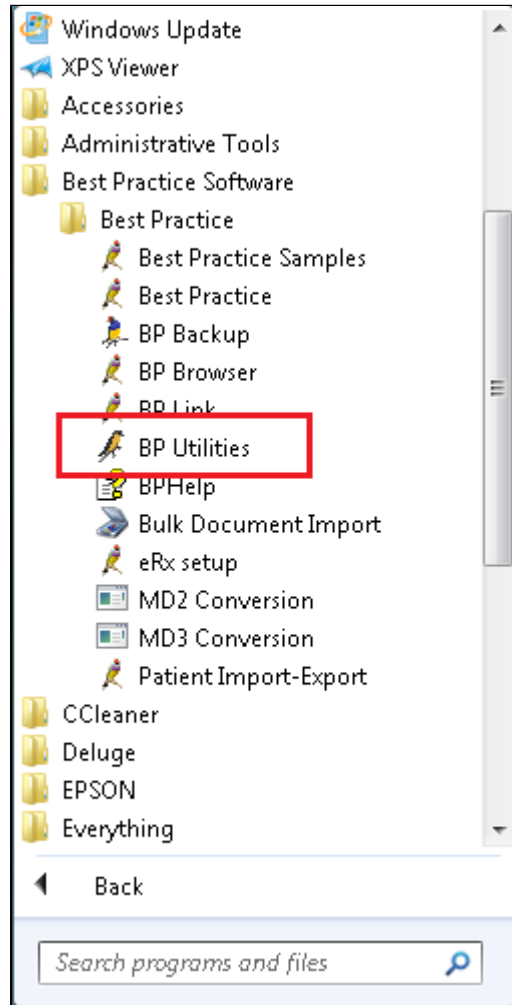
Windows Update
XPS Viewer
Accessories
Administrative Tools
Best Practice Software
Best Practice
Best Practice Samples
Best Practice
BP Backup
BP Browser
BP Link
BP Utilities
BPHelp
Bulk Document Import
eRx setup
MD2 Conversion
MD3 Conversion
Patient Import-Export
CCleaner
Deluge
EPSON
Everything
Back
Search programs and files